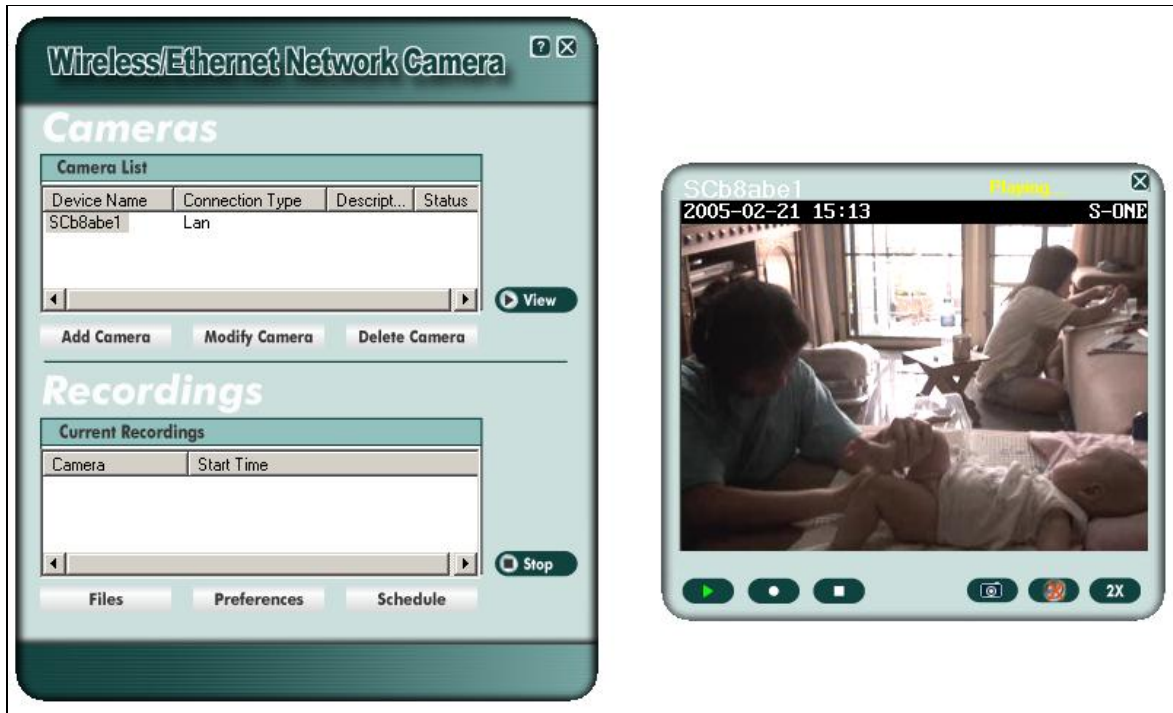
Wireless/Ethernet Network Camera

Cameras

Camera List

| Device Name | Connection Type | Descript... | Status |
|---|---|---|---|
| SCb8abe1 | Lan | | |

View

Add Camera
Modify Camera
Delete Camera

Recordings

Current Recordings

| Camera | Start Time |
|---|---|

Stop

Files
Preferences
Schedule

SCb8abe1
Playing...
2005-02-21 15:13
S-ONE

2X